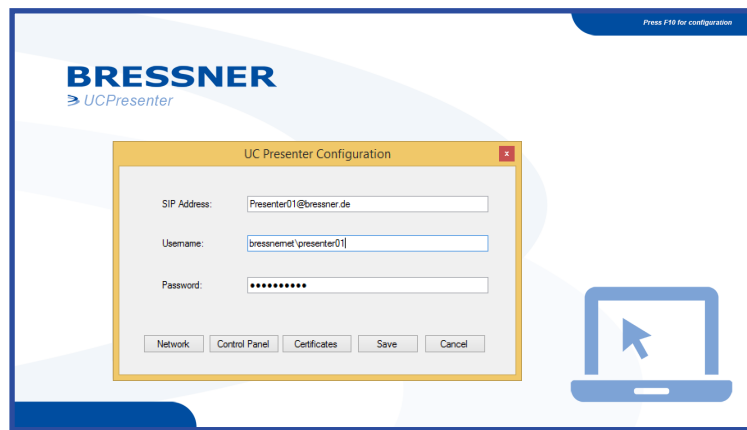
Press F10 for configuration

BRESSNER
UCPresenter

UC Presenter Configuration

x

SIP Address: Presenter01@bressner.de

Username: bressnernet\presenter01

Password: ••••••••••

Network Control Panel Certificates Save Cancel